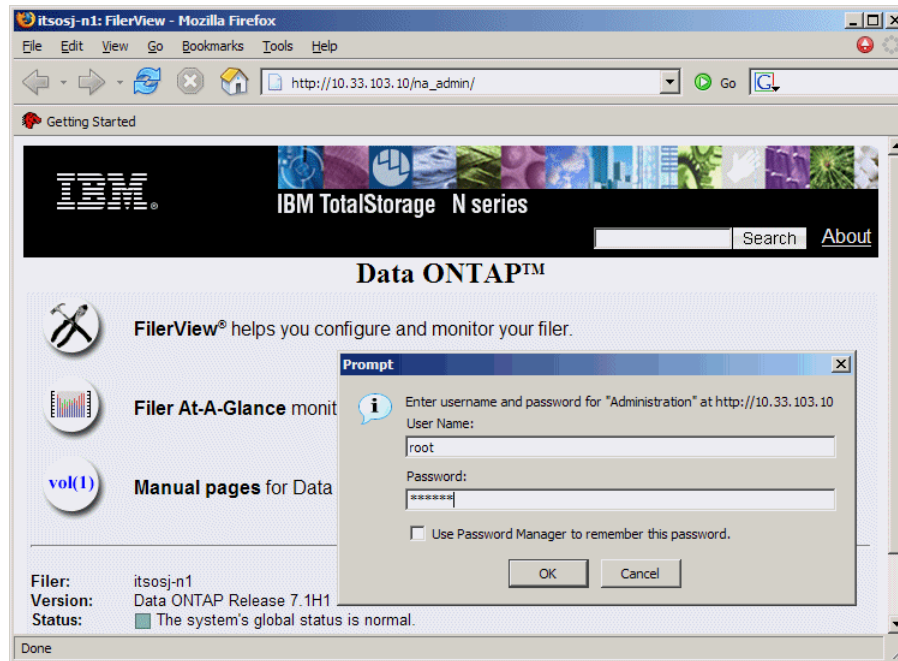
itsosj-n1: FilerView - Mozilla Firefox

File Edit View Go Bookmarks Tools Help

http://10.33.103.10/na_admin/

Go

Getting Started

IBM.

IBM TotalStorage N series

Search

About

Data ONTAP™

FilerView® helps you configure and monitor your filer.

Filer At-A-Glance monit

vol(1)

Manual pages for Data

Prompt

Enter username and password for "Administration" at http://10.33.103.10

User Name:

root

Password:

******

Use Password Manager to remember this password.

OK

Cancel

Filer: itsosj-n1
Version: Data ONTAP Release 7.1H1
Status: The system's global status is normal.

Done